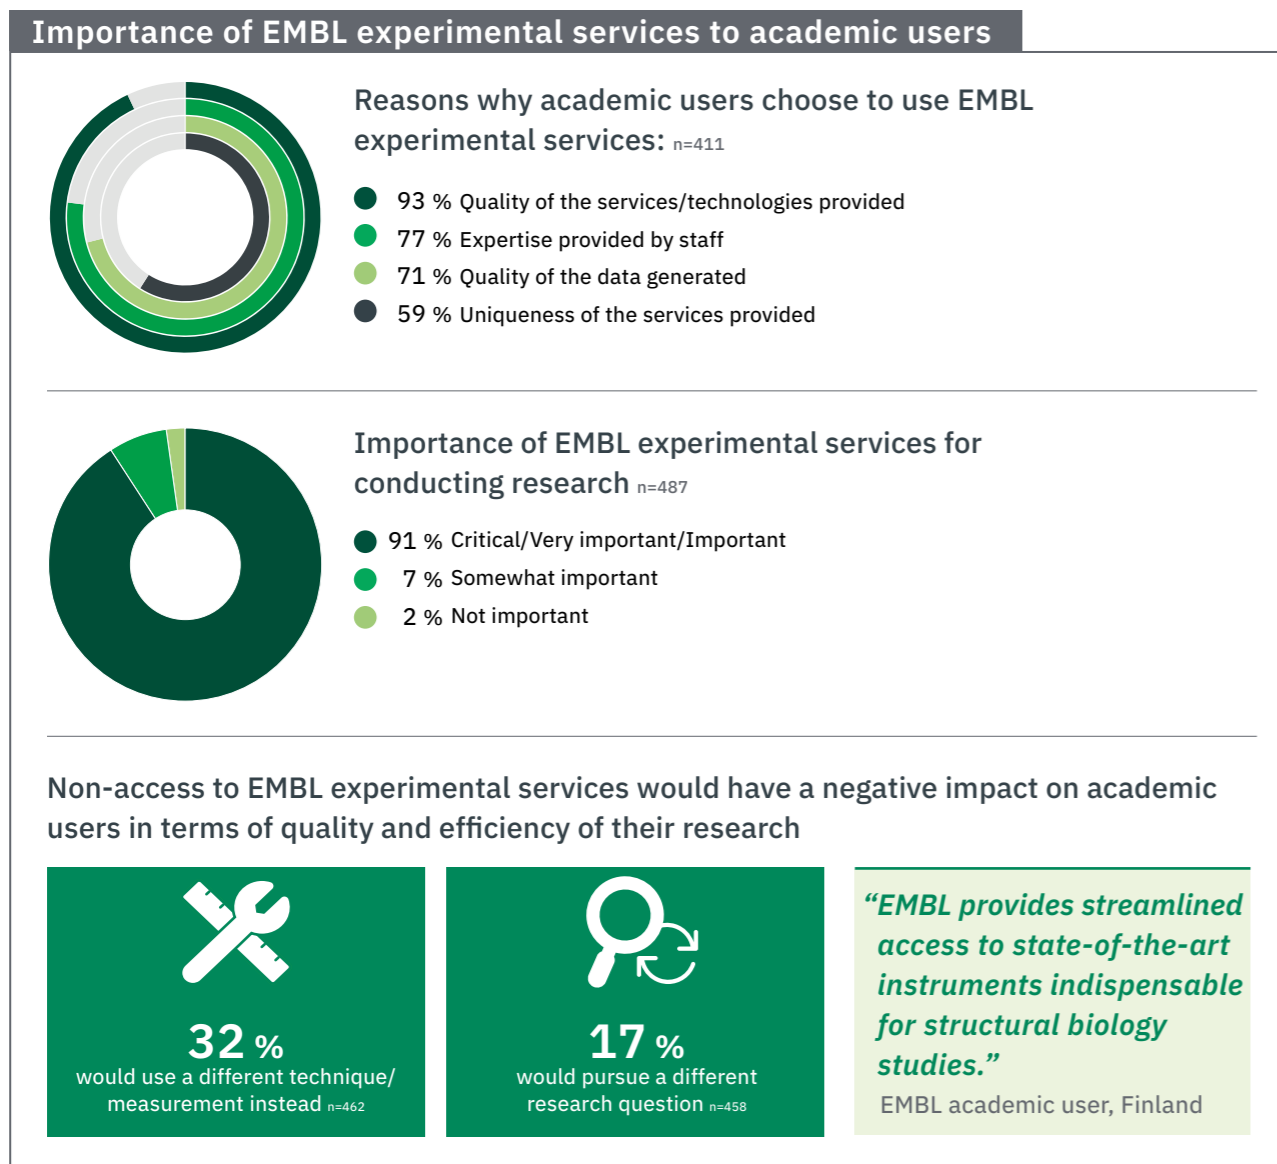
Importance of EMBL experimental services to academic users

Reasons why academic users choose to use EMBL experimental services: n=411

93 % Quality of the services/technologies provided
77 % Expertise provided by staff
71 % Quality of the data generated
59 % Uniqueness of the services provided

Importance of EMBL experimental services for conducting research n=487

91 % Critical/Very important/Important
7 % Somewhat important
2 % Not important

Non-access to EMBL experimental services would have a negative impact on academic users in terms of quality and efficiency of their research

32 % would use a different technique/ measurement instead n=462

17 % would pursue a different research question n=458

“EMBL provides streamlined access to state-of-the-art instruments indispensable for structural biology studies.”
EMBL academic user, Finland